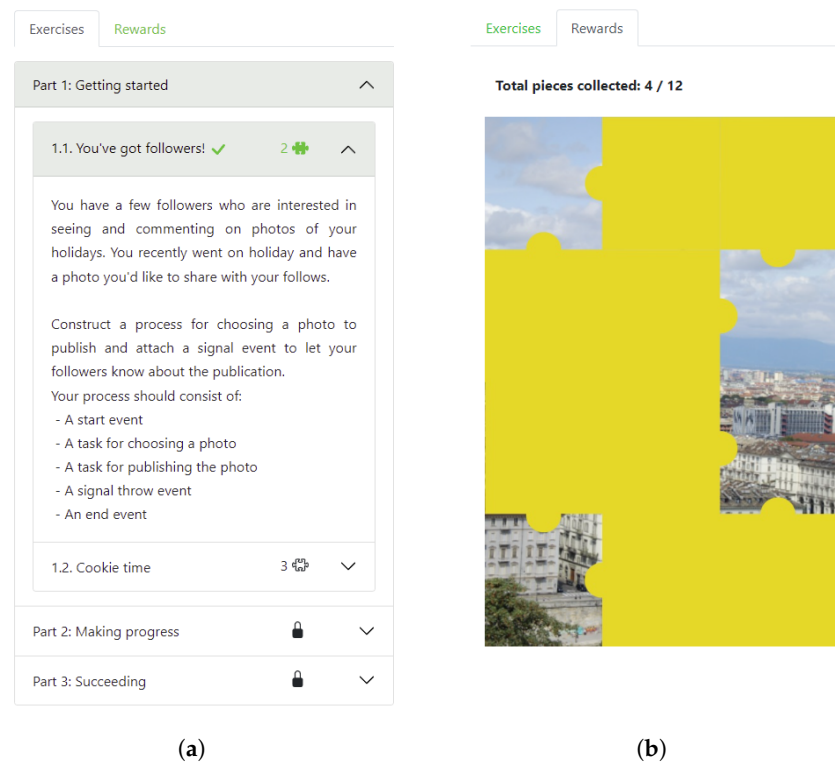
Exercises Rewards

Part 1: Getting started

1.1. You've got followers! 2

You have a few followers who are interested in seeing and commenting on photos of your holidays. You recently went on holiday and have a photo you'd like to share with your follows.

Construct a process for choosing a photo to publish and attach a signal event to let your followers know about the publication.
Your process should consist of:
- A start event
- A task for choosing a photo
- A task for publishing the photo
- A signal throw event
- An end event

1.2. Cookie time 3

Part 2: Making progress

Part 3: Succeeding

(a)

Exercises Rewards

Total pieces collected: 4 / 12

(b)